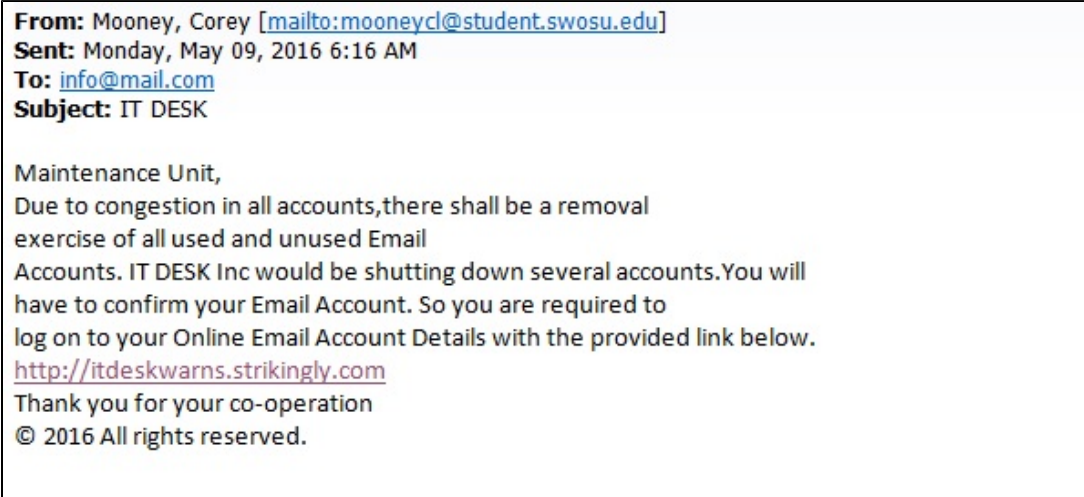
**From:** Mooney, Corey [mailto:mooneycl@student.swosu.edu]
**Sent:** Monday, May 09, 2016 6:16 AM
**To:** info@mail.com
**Subject:** IT DESK

Maintenance Unit,
Due to congestion in all accounts,there shall be a removal exercise of all used and unused Email Accounts. IT DESK Inc would be shutting down several accounts.You will have to confirm your Email Account. So you are required to log on to your Online Email Account Details with the provided link below.
http://itdeskwarns.strikingly.com
Thank you for your co-operation
© 2016 All rights reserved.